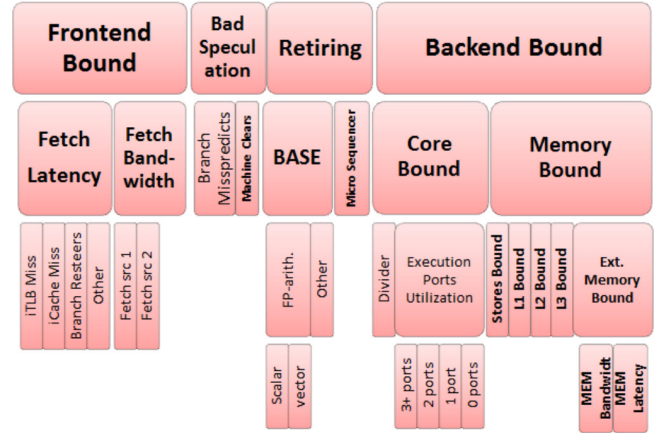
Frontend Bound

Bad Speculation

Retiring

Backend Bound

Fetch Latency

Fetch Bandwidth

Branch Misspredicts

Machine Clears

BASE

Micro Sequencer

Core Bound

Memory Bound

iTLB Miss

iCache Miss

Branch Resteers

Other

Fetch src 1

Fetch src 2

FP-arith.

Other

Divider

Execution Ports Utilization

Stores Bound

L1 Bound

L2 Bound

L3 Bound

Ext. Memory Bound

Scalar

vector

3+ ports

2 ports

1 port

0 ports

MEM Bandwidt

MEM Latency